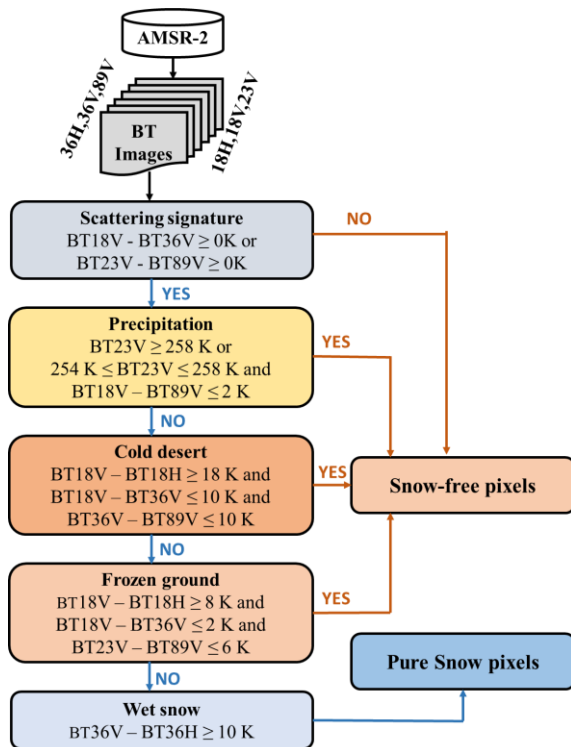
AMSR-2

36H,36V,89V

BT Images

18H,18V,23V

Scattering signature
BT18V - BT36V ≥ 0K or
BT23V - BT89V ≥ 0K

NO

YES

Precipitation
BT23V ≥ 258 K or
254 K ≤ BT23V ≤ 258 K and
BT18V – BT89V ≤ 2 K

YES

NO

Cold desert
BT18V – BT18H ≥ 18 K and
BT18V – BT36V ≤ 10 K and
BT36V – BT89V ≤ 10 K

YES

Snow-free pixels

NO

Frozen ground
BT18V – BT18H ≥ 8 K and
BT18V – BT36V ≤ 2 K and
BT23V – BT89V ≤ 6 K

YES

Pure Snow pixels

NO

Wet snow
BT36V – BT36H ≥ 10 K